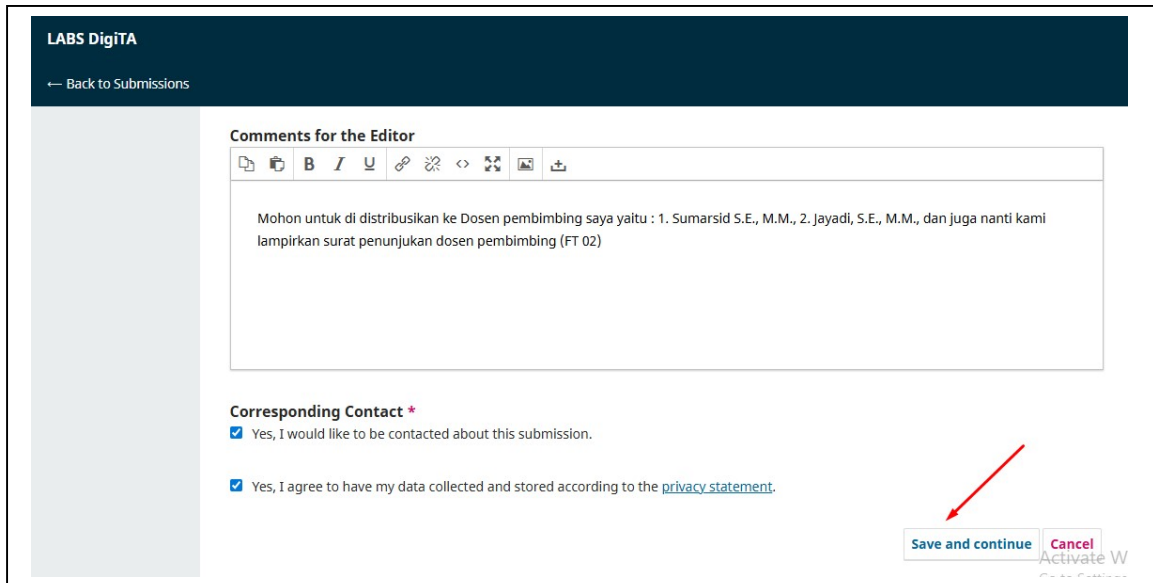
LABS DigiTA

← Back to Submissions

Comments for the Editor

B I U

Mohon untuk di distribusikan ke Dosen pembimbing saya yaitu : 1. Sumarsid S.E., M.M., 2. Jayadi, S.E., M.M., dan juga nanti kami lampirkan surat penunjukan dosen pembimbing (FT 02)

Corresponding Contact *

Yes, I would like to be contacted about this submission.

Yes, I agree to have my data collected and stored according to the privacy statement.

Save and continue Cancel

Activate W
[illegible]